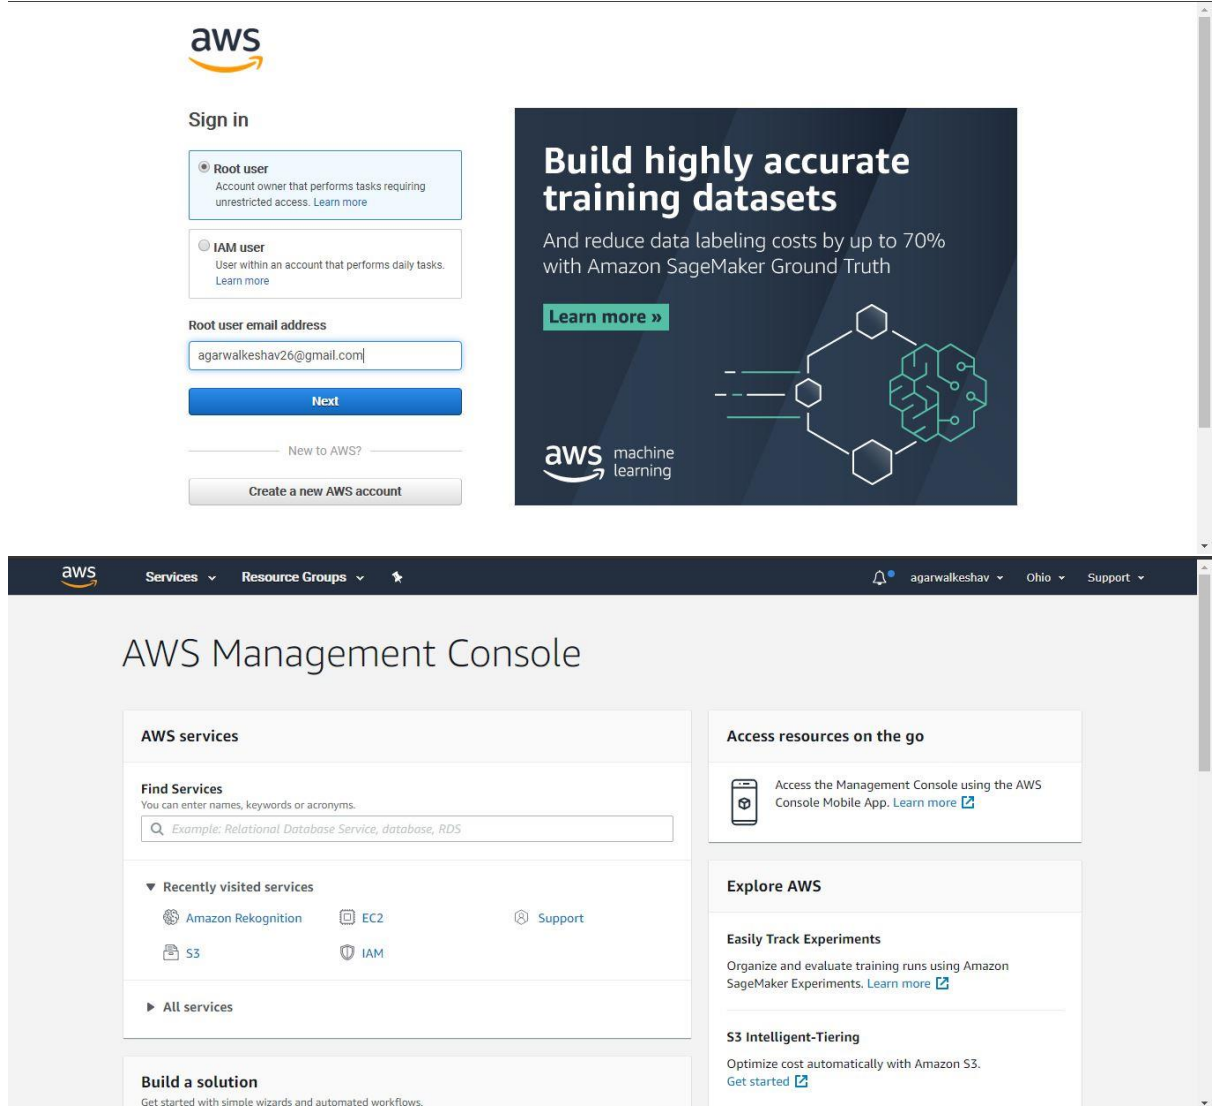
aws

Sign in

Root user
Account owner that performs tasks requiring unrestricted access. Learn more

IAM user
User within an account that performs daily tasks. Learn more

Root user email address

agarwalkeshav26@gmail.com

Next

New to AWS?

Create a new AWS account

Build highly accurate training datasets

And reduce data labeling costs by up to 70% with Amazon SageMaker Ground Truth

Learn more »

aws machine learning

aws Services Resource Groups agarwalkeshav Ohio Support

AWS Management Console

AWS services

Find Services
You can enter names, keywords or acronyms.

Example: Relational Database Service, database, RDS

Recently visited services

Amazon Rekognition EC2 Support

S3 IAM

All services

Build a solution
Get started with simple wizards and automated workflows.

Access resources on the go

Access the Management Console using the AWS Console Mobile App. Learn more

Explore AWS

Easily Track Experiments

Organize and evaluate training runs using Amazon SageMaker Experiments. Learn more

S3 Intelligent-Tiering

Optimize cost automatically with Amazon S3. Get started